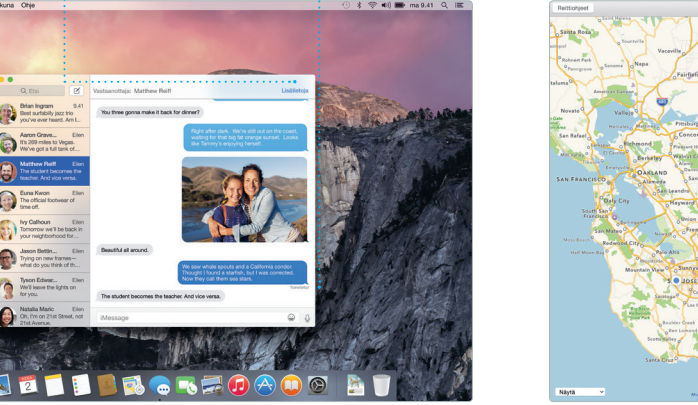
kuna Ohje

ma 9.41

Etsi

Brian Ingram 9.41
Best surfabilly jazz trio you've ever heard. Am I...

Aaron Grave... Eilen
It's 289 miles to Vegas. We've got a full tank of...

Matthew Reiff Eilen
The student becomes the teacher. And vice versa.

Euna Kwon Eilen
The official footwear of time off.

Ivy Calhoun Eilen
Tomorrow we'll be back in your neighborhood for...

Jason Bettin... Eilen
Trying on new frames— what do you think of th...

Tyson Edwar... Eilen
We'll leave the lights on for you.

Natalia Maric Eilen
Oh, I'm on 21st Street, not 21st Avenue.

Vastaanottaja: Matthew Reiff
Lisätietoja

You three gonna make it back for dinner?

Right after dark. We're still out on the coast, waiting for that big fat orange sunset. Looks like Tammy's enjoying herself.

Beautiful all around.

Saw whale spouts and a California condor. Thought I found a starfish, but I was corrected. Now they call them sea stars.

Toimitettu

The student becomes the teacher. And vice versa.

iMessage

Reittiohjeet

Santa Rosa
Rohnert Park
Petaluma
Napa
Vacaville
Fairfield
Novato
Vallejo
Concord
Richmond
Berkeley
Walnut Creek
SAN FRANCISCO
OAKLAND
Daly City
South San Francisco
Hayward
San Mateo
Redwood City
Moss Beach
Half Moon Bay
Mountain View
Boulder Creek
Scotts Valley
Santa Cruz

Näytä